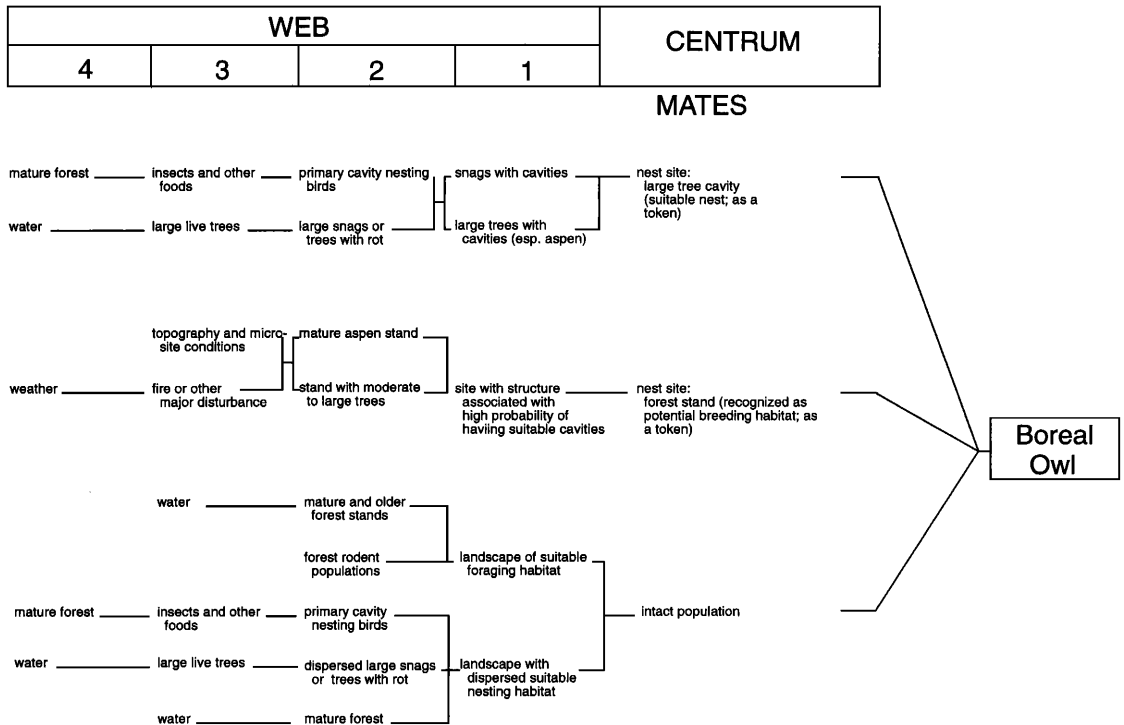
| WEB | | | | CENTRUM |
|---|---|---|---|---|
| 4 | 3 | 2 | 1 | |

MATES

mature forest insects and other foods primary cavity nesting birds snags with cavities nest site: large tree cavity (suitable nest; as a token)

water large live trees large snags or trees with rot large trees with cavities (esp. aspen)

topography and microsite conditions mature aspen stand

weather fire or other major disturbance stand with moderate to large trees site with structure associated with high probability of haviing suitable cavities nest site: forest stand (recognized as potential breeding habitat; as a token)

Boreal Owl

water mature and older forest stands

forest rodent populations landscape of suitable foraging habitat

mature forest insects and other foods primary cavity nesting birds intact population

water large live trees dispersed large snags or trees with rot landscape with dispersed suitable nesting habitat

water mature forest